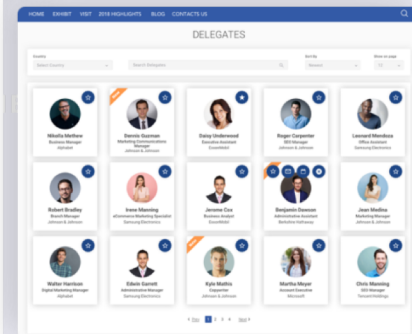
HOME EXHIBIT VISIT 2018 HIGHLIGHTS BLOG CONTACTS US

DELEGATES

Country
Select Country

Search Delegates

Sort By
Newest

Show on page
15

Nikolla Methew
Business Manager
Alphabet

Dennis Guzman
Marketing Communications Manager
Johnson & Johnson

Daisy Underwood
Executive Assistant
ExxonMobil

Roger Carpenter
SEO Manager
Johnson & Johnson

Leonard Mendoza
Office Assistant
Samsung Electronics

Robert Bradley
Branch Manager
Johnson & Johnson

Irene Manning
eCommerce Marketing Specialist
Samsung Electronics

Jerome Cox
Business Analyst
ExxonMobil

Benjamin Dawson
Administrative Assistant
Berkshire Hathaway

Jean Medina
Business Manager
Johnson & Johnson

Walter Harrison
Digital Marketing Manager
Alphabet

Edwin Garrett
Administrative Manager
Samsung Electronics

Kyle Mathis
Marketing Manager
Johnson & Johnson

Martha Meyer
Account Executive
Microsoft

Chris Manning
SEO Manager
Tencent Holdings

‹ Prev 1 2 3 4 Next ›